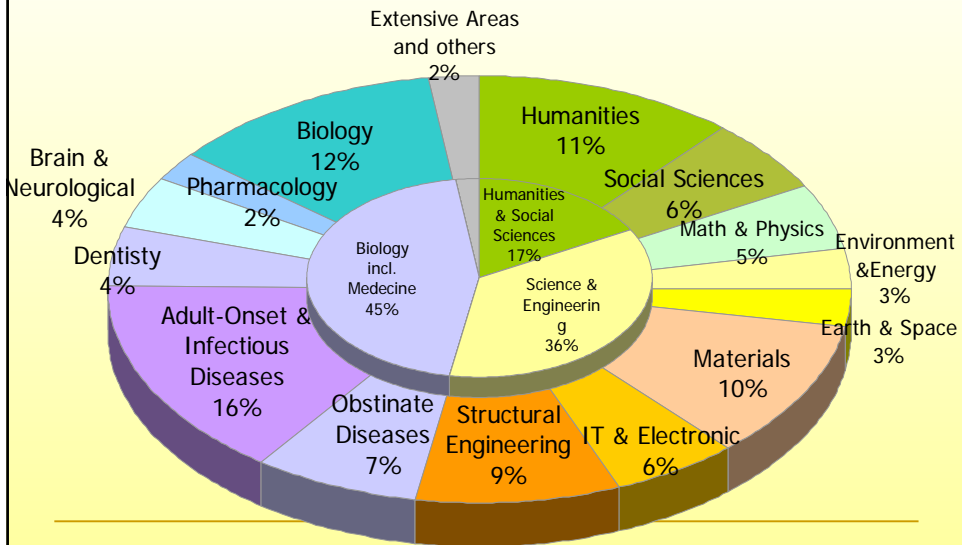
Extensive Areas and others 2%

Humanities 11%

Social Sciences 6%

Math & Physics 5%

Environment &Energy 3%

Earth & Space 3%

Materials 10%

IT & Electronic 6%

Structural Engineering 9%

Obstinate Diseases 7%

Adult-Onset & Infectious Diseases 16%

Dentisty 4%

Brain & Neurological 4%

Pharmacology 2%

Biology 12%

Humanities & Social Sciences 17%

Science & Engineering 36%

Biology incl. Medecine 45%